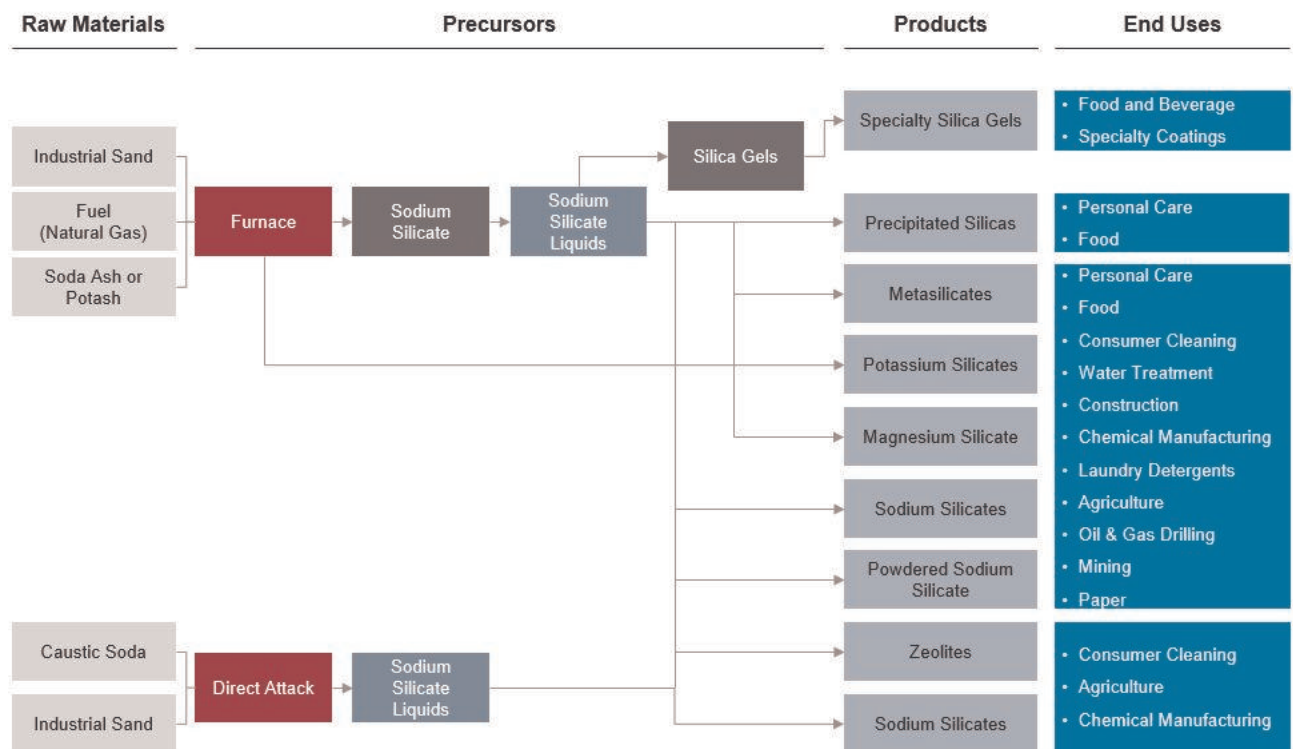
Raw Materials

Precursors

Products

End Uses

Industrial Sand

Fuel (Natural Gas)

Soda Ash or Potash

Furnace

Sodium Silicate

Sodium Silicate Liquids

Silica Gels

Specialty Silica Gels

• Food and Beverage
• Specialty Coatings

Precipitated Silicas

• Personal Care
• Food

Metasilicates

Potassium Silicates

Magnesium Silicate

Sodium Silicates

Powdered Sodium Silicate

• Personal Care
• Food
• Consumer Cleaning
• Water Treatment
• Construction
• Chemical Manufacturing
• Laundry Detergents
• Agriculture
• Oil & Gas Drilling
• Mining
• Paper

Caustic Soda

Industrial Sand

Direct Attack

Sodium Silicate Liquids

Zeolites

Sodium Silicates

• Consumer Cleaning
• Agriculture
• Chemical Manufacturing